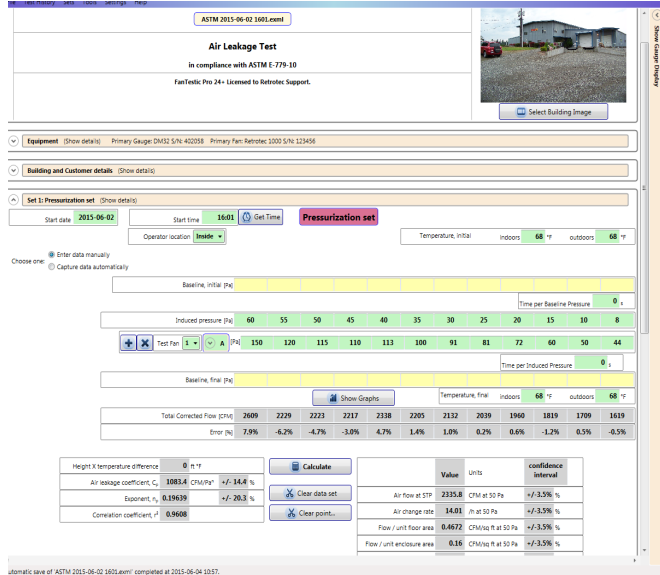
Test History Sets Tools Settings Help

ASTM 2015-06-02 1601.exml

Air Leakage Test
in compliance with ASTM E-779-10
FanTestic Pro 24+ Licensed to Retrotec Support.

Select Building Image

Equipment (Show details) Primary Gauge: DM32 S/N: 402058 Primary Fan: Retrotec 1000 S/N 123456

Building and Customer details (Show details)

Set 1: Pressurization set (Show details)

Start date 2015-06-02 Start time 16:01 Get Time Pressurization set

Operator location Inside Temperature, initial indoors 68 °F outdoors 68 °F

Choose one: Enter data manually
Capture data automatically

Baseline, initial [Pa]

Time per Baseline Pressure 0 s

| Induced pressure [Pa] | 60 | 55 | 50 | 45 | 40 | 35 | 30 | 25 | 20 | 15 | 10 | 8 |
|---|---|---|---|---|---|---|---|---|---|---|---|---|
| Test Fan 1 A [Pa] | 150 | 120 | 115 | 110 | 113 | 100 | 91 | 81 | 72 | 60 | 50 | 44 |

Time per Induced Pressure 0 s

Baseline, final [Pa]

Show Graphs Temperature, final indoors 68 °F outdoors 68 °F

| Total Corrected Flow [CFM] | 2609 | 2229 | 2223 | 2217 | 2338 | 2205 | 2132 | 2039 | 1960 | 1819 | 1709 | 1619 |
|---|---|---|---|---|---|---|---|---|---|---|---|---|
| Error [%] | 7.9% | -6.2% | -4.7% | -3.0% | 4.7% | 1.4% | 1.0% | 0.2% | 0.6% | -1.2% | 0.5% | -0.5% |

Height X temperature difference 0 ft °F
Air leakage coefficient, $C_v$ 1083.4 CFM/Pa$^n$ +/- 14.4 %
Exponent, $n_v$ 0.19639 +/- 20.3 %
Correlation coefficient, $r^2$ 0.9608

Calculate
Clear data set
Clear point...

| | Value | Units | confidence interval |
|---|---|---|---|
| Air flow at STP | 2335.8 | CFM at 50 Pa | +/-3.5% % |
| Air change rate | 14.01 | /h at 50 Pa | +/-3.5% % |
| Flow / unit floor area | 0.4672 | CFM/sq ft at 50 Pa | +/-3.5% % |
| Flow / unit enclosure area | 0.16 | CFM/sq ft at 50 Pa | +/-3.5% % |

Show Gauge Display

utomatic save of 'ASTM 2015-06-02 1601.exml' completed at 2015-06-04 10:57.